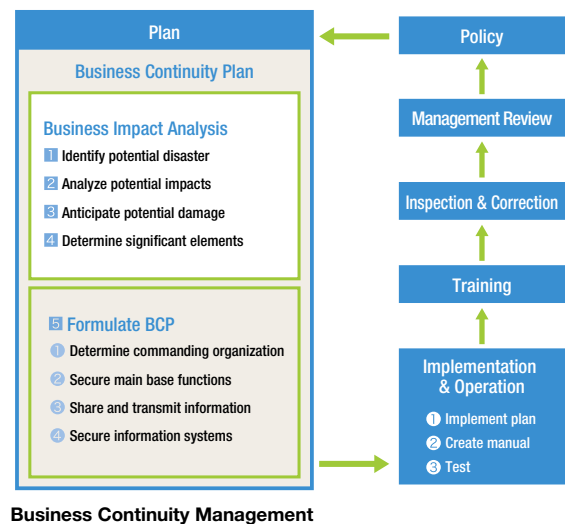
Plan

Business Continuity Plan

Business Impact Analysis

1 Identify potential disaster

2 Analyze potential impacts

3 Anticipate potential damage

4 Determine significant elements

5 Formulate BCP

1 Determine commanding organization

2 Secure main base functions

3 Share and transmit information

4 Secure information systems

Policy

Management Review

Inspection & Correction

Training

Implementation & Operation

1 Implement plan

2 Create manual

3 Test

Business Continuity Management